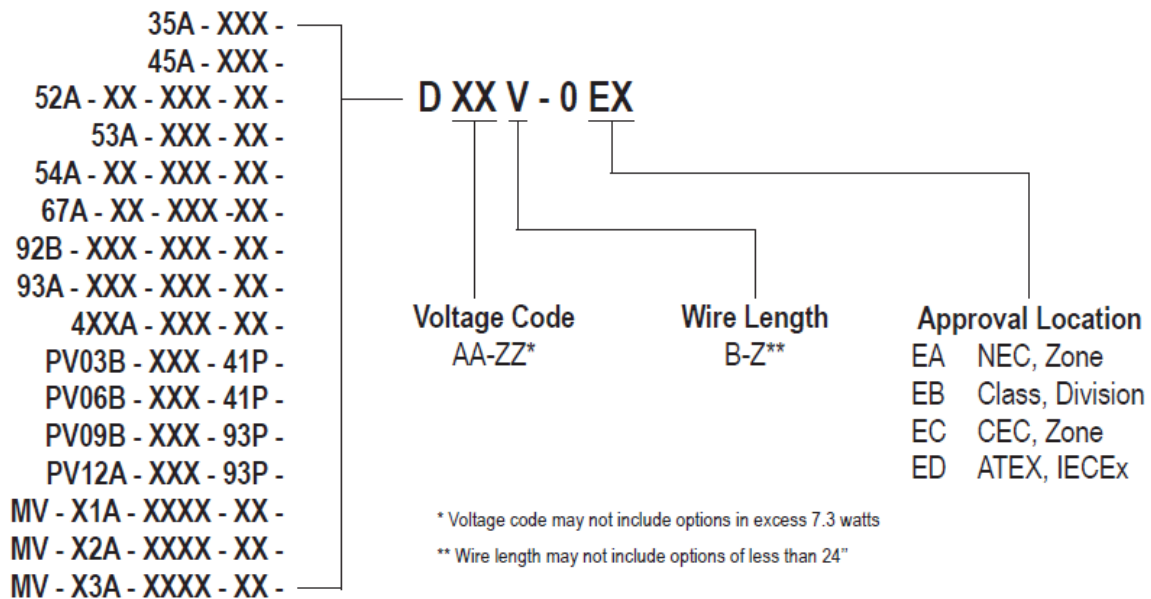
35A - XXX -
45A - XXX -
52A - XX - XXX - XX -
53A - XXX - XX -
54A - XX - XXX - XX -
67A - XX - XXX -XX -
92B - XXX - XXX - XX -
93A - XXX - XXX - XX -
4XXA - XXX - XX -
PV03B - XXX - 41P -
PV06B - XXX - 41P -
PV09B - XXX - 93P -
PV12A - XXX - 93P -
MV - X1A - XXXX - XX -
MV - X2A - XXXX - XX -
MV - X3A - XXXX - XX -

D XX V - 0 EX

Voltage Code
AA-ZZ*

Wire Length
B-Z**

Approval Location
EA NEC, Zone
EB Class, Division
EC CEC, Zone
ED ATEX, IECEx

* Voltage code may not include options in excess 7.3 watts

** Wire length may not include options of less than 24"